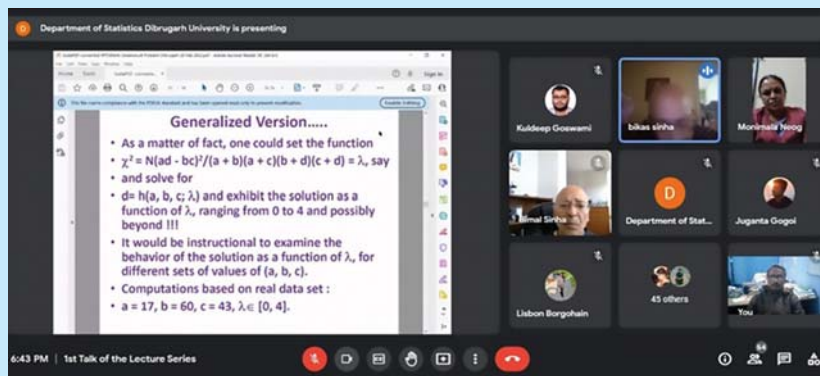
Department of Statistics Dibrugarh University is presenting

This file claims compliance with the PDF/A standard and has been opened read-only to prevent modification.

Enable Editing

Generalized Version.....

• As a matter of fact, one could set the function
• $\chi^2 = N(ad - bc)^2/(a + b)(a + c)(b + d)(c + d) = \lambda$, say
• and solve for
• d= h(a, b, c; $\lambda$) and exhibit the solution as a function of $\lambda$, ranging from 0 to 4 and possibly beyond !!!
• It would be instructional to examine the behavior of the solution as a function of $\lambda$, for different sets of values of (a, b, c).
• Computations based on real data set :
• a = 17, b = 60, c = 43, $\lambda \in [0, 4]$.

Kuldeep Goswami

bikas sinha

Monimala Neog

Bimal Sinha

Department of Stat...

Juganta Gogoi

Lisbon Borgohain

45 others

You

6:43 PM | 1st Talk of the Lecture Series